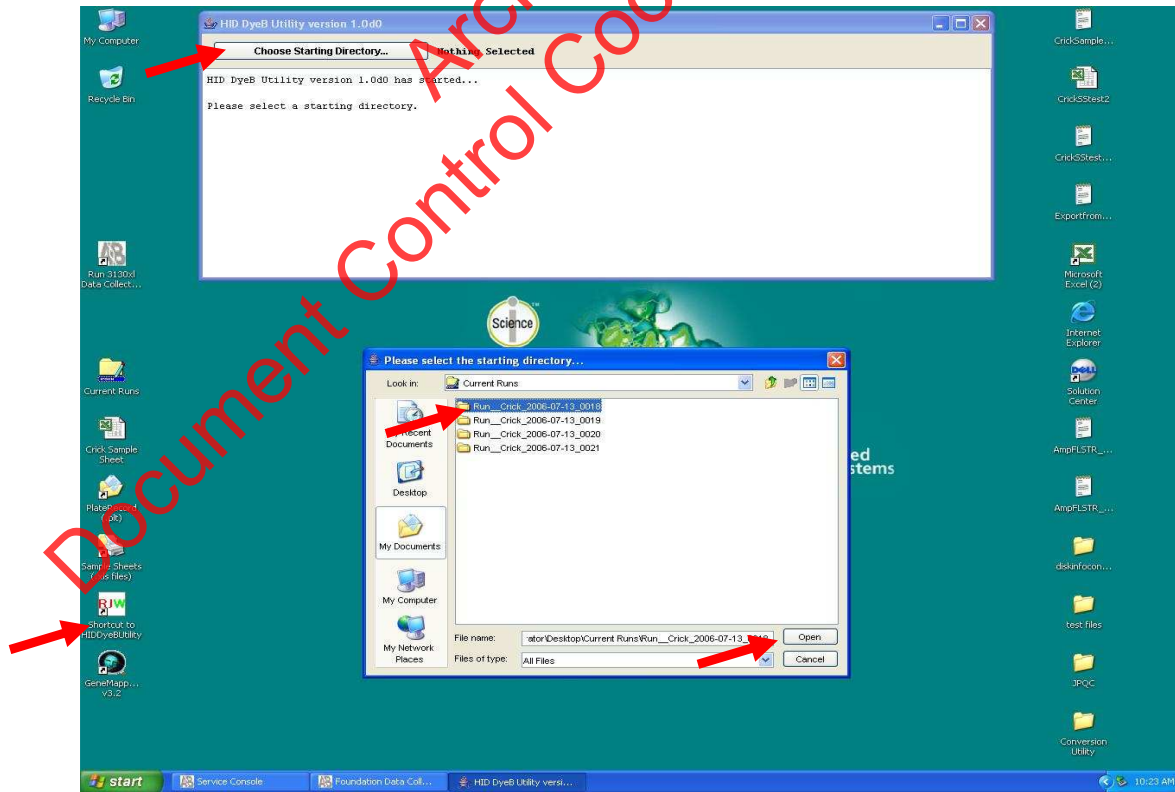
Archive Copy

Document Control Copy

My Computer

Recycle Bin

Run 3130xl Data Collect...

Current Runs

Crick Sample Sheet

PlateRecord (plt)

Sample Sheets (txt files)

Shortcut to HIDDyeBUtility

GeneMapp... v3.2

HID DyeB Utility version 1.0d0

Choose Starting Directory...

Nothing Selected

HID DyeB Utility version 1.0d0 has started...

Please select a starting directory.

Science

Please select the starting directory...

Look in: Current Runs

My Recent Documents

Desktop

My Documents

My Computer

My Network Places

Run__Crick_2006-07-13_0018
Run__Crick_2006-07-13_0019
Run__Crick_2006-07-13_0020
Run__Crick_2006-07-13_0021

File name: ator\Desktop\Current Runs\Run__Crick_2006-07-13_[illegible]

Files of type: All Files

Open

Cancel

ed
stems

CrickSample...

CrickSStest2

CrickSStest...

Exportfrom...

Microsoft Excel (2)

Internet Explorer

Solution Center

AmpFLSTR_...

AmpFLSTR_...

diskinfocon...

test files

JPQC

Conversion Utility

start

Service Console

Foundation Data Coll...

HID DyeB Utility versi...

10:23 AM